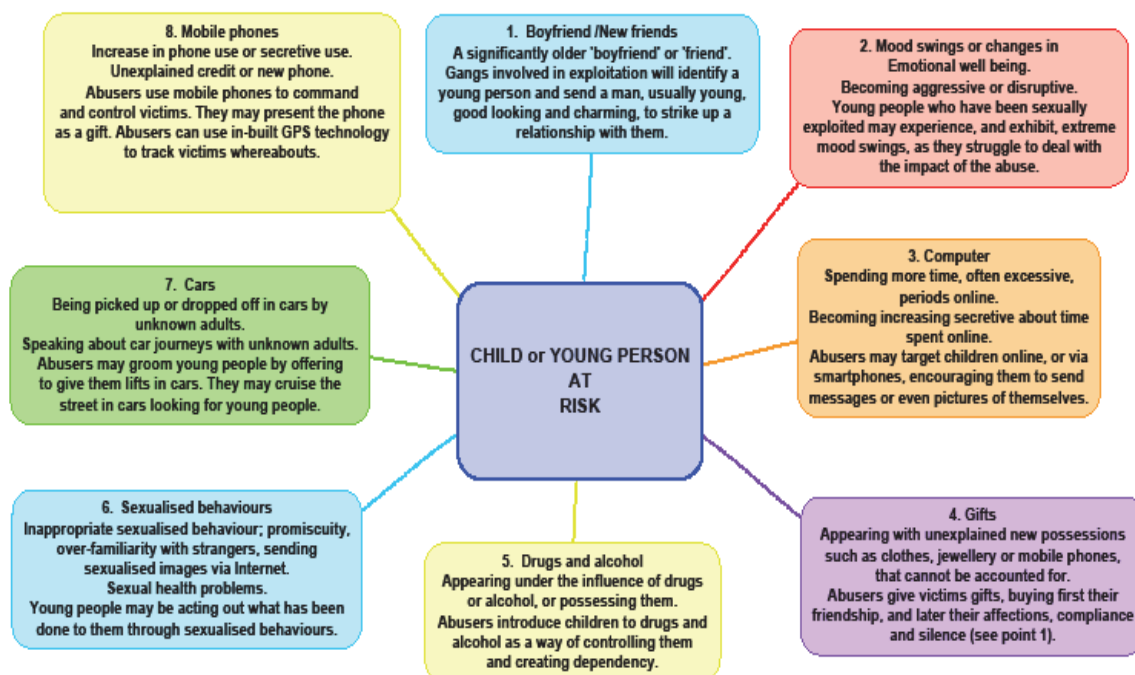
CHILD or YOUNG PERSON
AT
RISK

1. Boyfriend /New friends
A significantly older 'boyfriend' or 'friend'. Gangs involved in exploitation will identify a young person and send a man, usually young, good looking and charming, to strike up a relationship with them.

2. Mood swings or changes in Emotional well being.
Becoming aggressive or disruptive.
Young people who have been sexually exploited may experience, and exhibit, extreme mood swings, as they struggle to deal with the impact of the abuse.

3. Computer
Spending more time, often excessive, periods online.
Becoming increasing secretive about time spent online.
Abusers may target children online, or via smartphones, encouraging them to send messages or even pictures of themselves.

4. Gifts
Appearing with unexplained new possessions such as clothes, jewellery or mobile phones, that cannot be accounted for.
Abusers give victims gifts, buying first their friendship, and later their affections, compliance and silence (see point 1).

5. Drugs and alcohol
Appearing under the influence of drugs or alcohol, or possessing them.
Abusers introduce children to drugs and alcohol as a way of controlling them and creating dependency.

6. Sexualised behaviours
Inappropriate sexualised behaviour; promiscuity, over-familiarity with strangers, sending sexualised images via Internet.
Sexual health problems.
Young people may be acting out what has been done to them through sexualised behaviours.

7. Cars
Being picked up or dropped off in cars by unknown adults.
Speaking about car journeys with unknown adults.
Abusers may groom young people by offering to give them lifts in cars. They may cruise the street in cars looking for young people.

8. Mobile phones
Increase in phone use or secretive use.
Unexplained credit or new phone.
Abusers use mobile phones to command and control victims. They may present the phone as a gift. Abusers can use in-built GPS technology to track victims whereabouts.